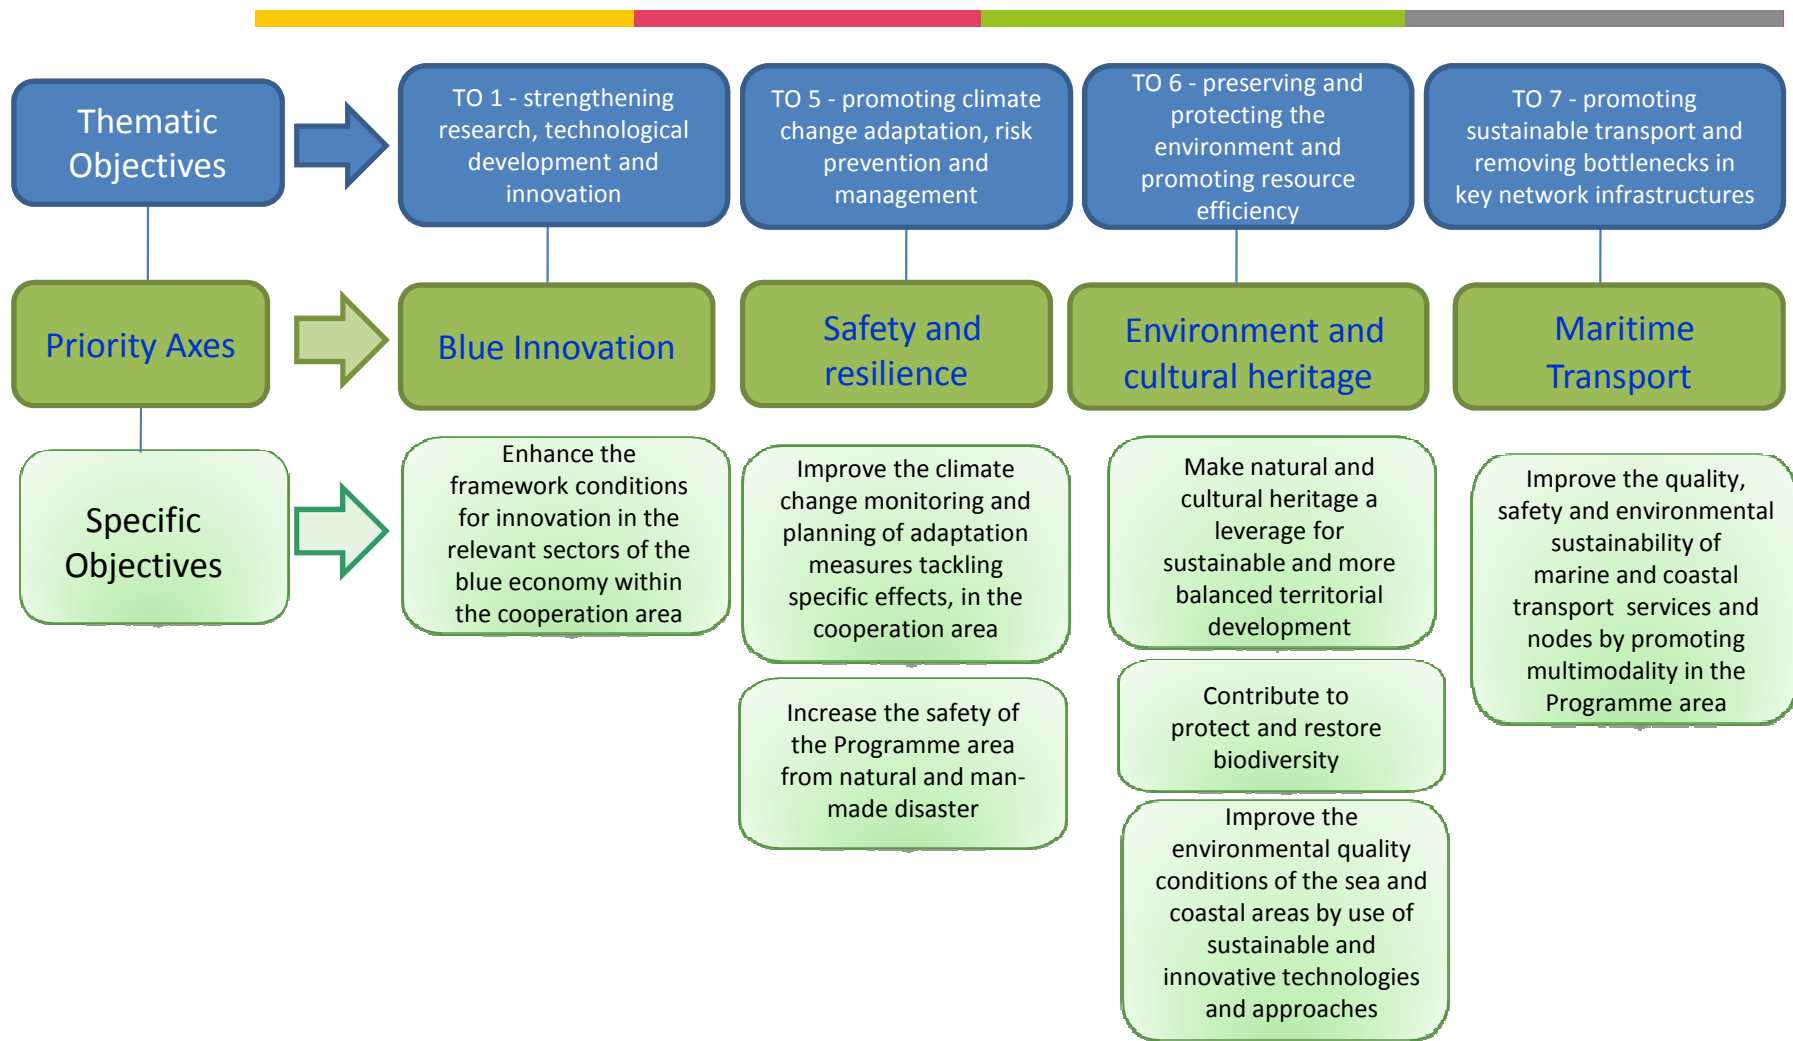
Thematic Objectives

TO 1 - strengthening research, technological development and innovation

TO 5 - promoting climate change adaptation, risk prevention and management

TO 6 - preserving and protecting the environment and promoting resource efficiency

TO 7 - promoting sustainable transport and removing bottlenecks in key network infrastructures

Priority Axes

Blue Innovation

Safety and resilience

Environment and cultural heritage

Maritime Transport

Specific Objectives

Enhance the framework conditions for innovation in the relevant sectors of the blue economy within the cooperation area

Improve the climate change monitoring and planning of adaptation measures tackling specific effects, in the cooperation area

Increase the safety of the Programme area from natural and man-made disaster

Make natural and cultural heritage a leverage for sustainable and more balanced territorial development

Contribute to protect and restore biodiversity

Improve the environmental quality conditions of the sea and coastal areas by use of sustainable and innovative technologies and approaches

Improve the quality, safety and environmental sustainability of marine and coastal transport services and nodes by promoting multimodality in the Programme area